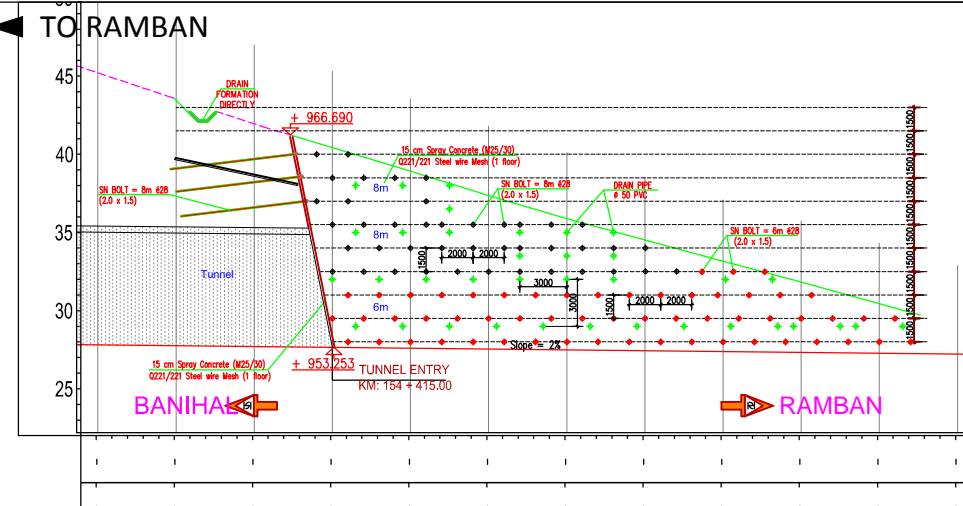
TO RAMBAN

45

40

35

30

25

DRAIN FORMATION DIRECTLY

+ 966.690

15 cm Spray Concrete (M25/30) Q221/221 Steel wire Mesh (1 floor)

SN BOLT = 8m Ø28 (2.0 x 1.5)

8m

SN BOLT = 8m Ø28 (2.0 x 1.5)

DRAIN PIPE Ø 50 PVC

8m

SN BOLT = 6m Ø28 (2.0 x 1.5)

Tunnel

1500

2000

2000

3000

3000

1500

2000

2000

6m

Slope = 2%

15 cm Spray Concrete (M25/30) Q221/221 Steel wire Mesh (1 floor)

+ 953.253

TUNNEL ENTRY
KM: 154 + 415.00

BANIHAL

RAMBAN

1500
1500
1500
1500
1500
1500
1500
1500
1500
1500